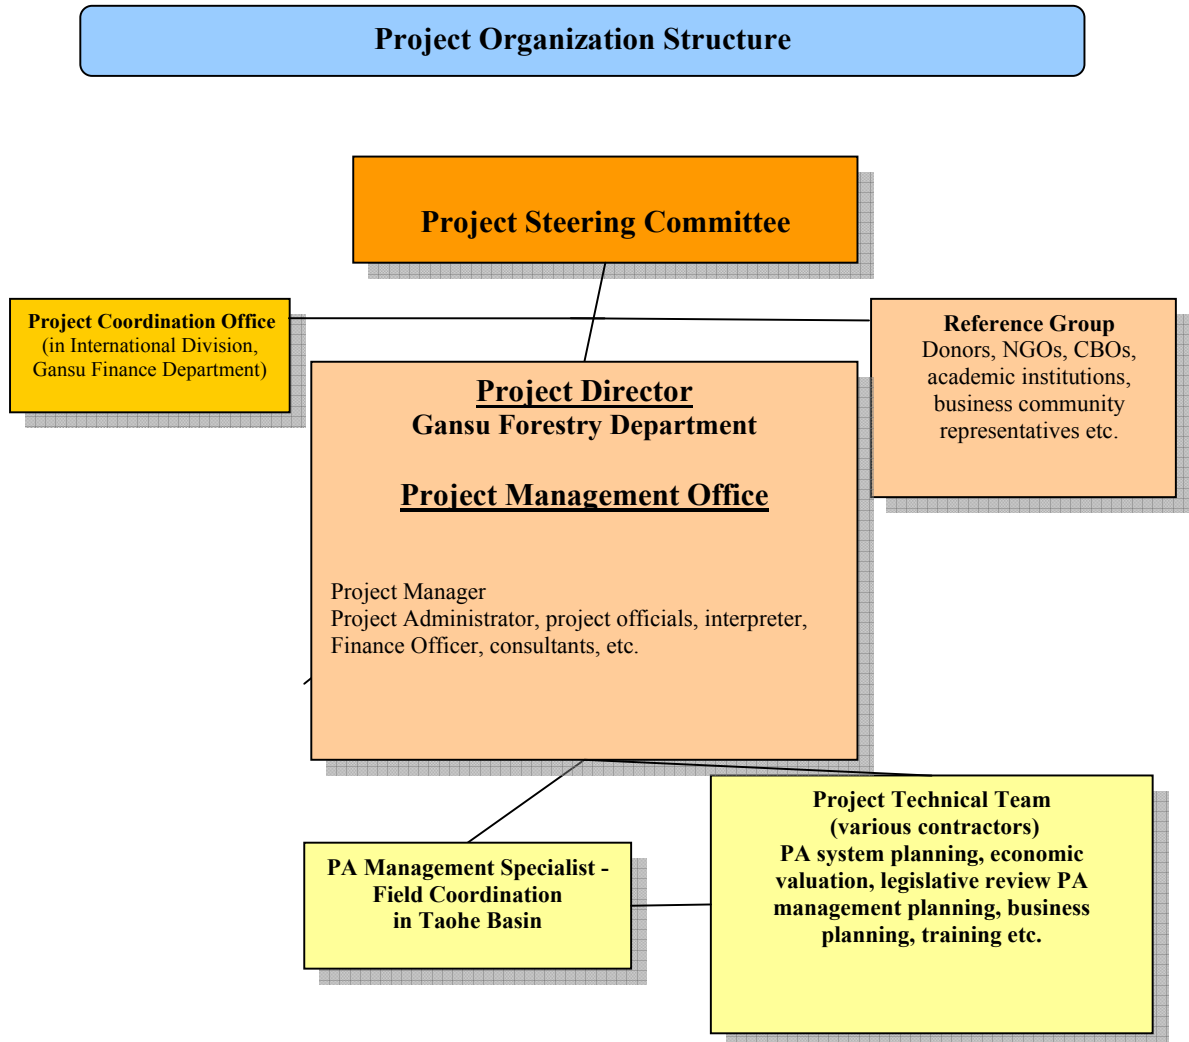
Project Organization Structure

Project Steering Committee

Project Coordination Office
(in International Division, Gansu Finance Department)

Reference Group
Donors, NGOs, CBOs, academic institutions, business community representatives etc.

Project Director
Gansu Forestry Department

Project Management Office

Project Manager
Project Administrator, project officials, interpreter, Finance Officer, consultants, etc.

Project Technical Team
(various contractors)
PA system planning, economic valuation, legislative review PA management planning, business planning, training etc.

PA Management Specialist - Field Coordination in Taohe Basin